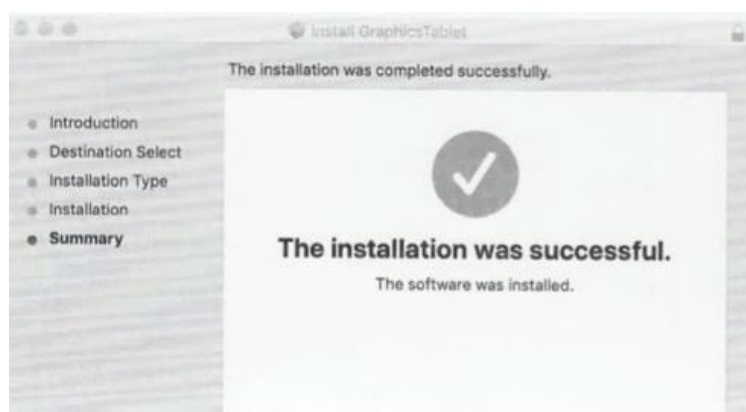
Install GraphicsTablet

The installation was completed successfully.

Introduction
Destination Select
Installation Type
Installation
Summary

The installation was successful.

The software was installed.